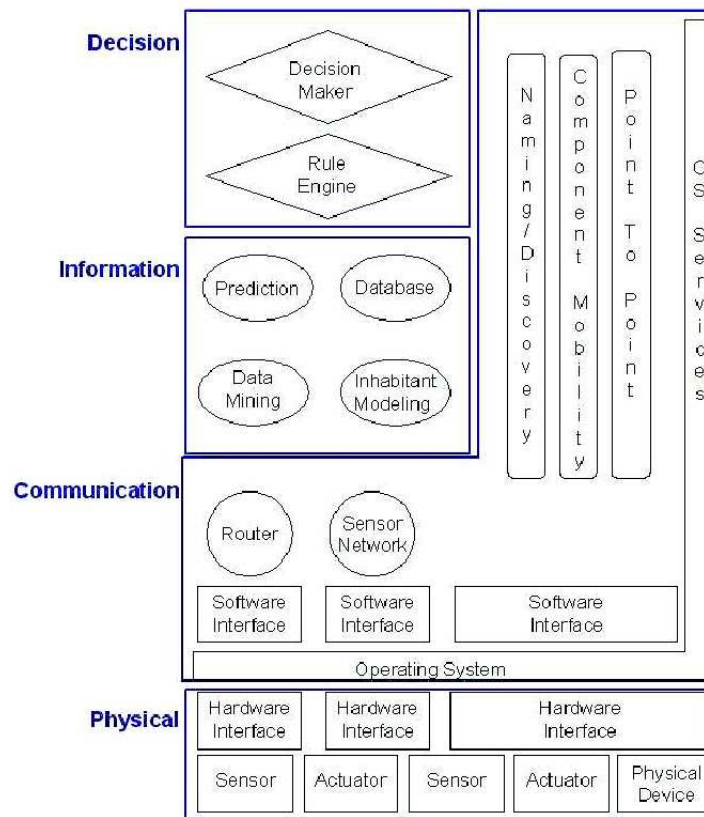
Decision

Decision Maker

Rule Engine

Information

Prediction

Database

Data Mining

Inhabitant Modeling

Naming/Discovery

Component Mobility

Point To Point

O
S

Services

Communication

Router

Sensor Network

Software Interface

Software Interface

Software Interface

Operating System

Physical

Hardware Interface

Hardware Interface

Hardware Interface

Sensor

Actuator

Sensor

Actuator

Physical Device